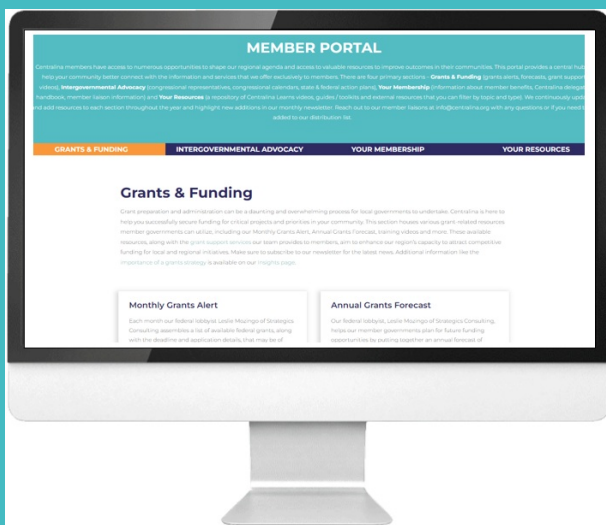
MEMBER PORTAL

Centralina members have access to numerous opportunities to shape our regional agenda and access to valuable resources to improve outcomes in their communities. This portal provides a central hub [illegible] help your community better connect with the information and services that we offer exclusively to members. There are four primary sections - **Grants & Funding** (grants alerts, forecasts, grant support videos), **Intergovernmental Advocacy** (congressional representatives, congressional calendars, state & federal action plans), **Your Membership** (information about member benefits, Centralina delegate handbook, member liaison information) and **Your Resources** (a repository of Centralina Learns videos, guides / toolkits and external resources that you can filter by topic and type). We continuously upd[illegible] and add resources to each section throughout the year and highlight new additions in our monthly newsletter. Reach out to our member liaisons at info@centralina.org with any questions or if you need t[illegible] added to our distribution list.

GRANTS & FUNDING | INTERGOVERNMENTAL ADVOCACY | YOUR MEMBERSHIP | YOUR RESOURCES

Grants & Funding

Grant preparation and administration can be a daunting and overwhelming process for local governments to undertake. Centralina is here to help you successfully secure funding for critical projects and priorities in your community. This section houses various grant related resources member governments can utilize, including our Monthly Grants Alert, Annual Grants Forecast, training videos and more. These available resources, along with the grant support services our team provides to members, aim to enhance our region's capacity to attract competitive funding for local and regional initiatives. Make sure to subscribe to our newsletter for the latest news. Additional information like the importance of a grants strategy is available on our insights page.

Monthly Grants Alert

Each month our federal lobbyist, Leslie Mozingo of Strategics Consulting, assembles a list of available federal grants, along with the deadline and application details, that may be of

Annual Grants Forecast

Our federal lobbyist, Leslie Mozingo of Strategics Consulting, helps our member governments plan for future funding opportunities by putting together an annual forecast of